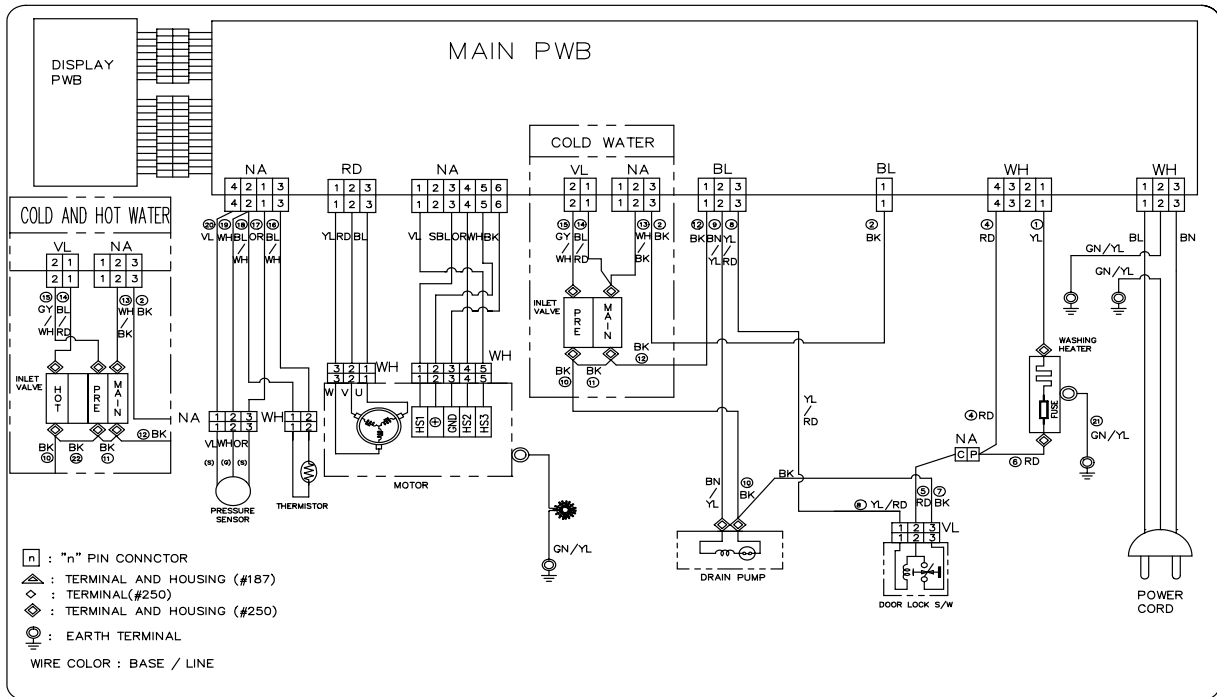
DISPLAY PWB

MAIN PWB

COLD AND HOT WATER

VL NA
2 1 | 1 2 3
2 1 | 1 2 3
⑮ GY / WH ⑭ BL / RD ⑬ WH BK ② BK

INLET VALVE
HOT PRE MAIN

BK ⑩ BK ㉒ BK ⑪ ⑫ BK
NA

NA
4 2 1 3
4 2 1 3
⑳ VL ⑲ WH ⑱ BL / WH ⑰ OR ⑯ BL / WH

1 2 3 WH 1 2
VL WH OR
(S) (G) (S)
PRESSURE SENSOR
THERMISTOR

RD
1 2 3
1 2 3
YL RD BL

NA
1 2 3 4 5 6
1 2 3 4 5 6
VL SBL OR WH BK

3 2 1 WH
3 2 1
W V U

1 2 3 4 5 WH
1 2 3 4 5
HS1 ⊕ GND HS2 HS3
MOTOR

GN/YL

COLD WATER
VL NA
2 1 | 1 2 3
2 1 | 1 2 3
⑮ GY / WH ⑭ BL / RD ⑬ WH / BK ② BK
INLET VALVE
PRE MAIN
BK ⑩ BK ⑪ BK ⑫

BL
1 2 3
1 2 3
⑫ BK ⑨ BN / YL ⑧ YL / RD

BL
1
1
② BK

YL / RD

BN / YL ⑩ BK
BK
DRAIN PUMP

⑧ YL/RD ⑤ RD ⑦ BK
1 2 3 VL
1 2 3
DOOR LOCK S/W

WH
4 3 2 1
4 3 2 1
④ RD ① YL

④ RD
NA
C P
⑥ RD

WASHING HEATER
FUSE
㉑ GN/YL

WH
1 2 3
1 2 3
GN/YL BL BN
GN/YL

POWER CORD

n : "n" PIN CONNCTOR
: TERMINAL AND HOUSING (#187)
◇ : TERMINAL(#250)
: TERMINAL AND HOUSING (#250)
: EARTH TERMINAL
WIRE COLOR : BASE / LINE